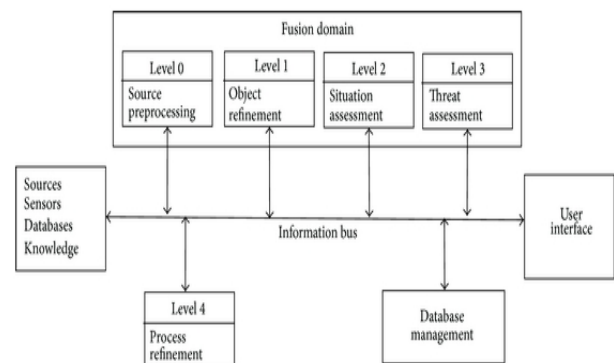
Fusion domain

Level 0
Source preprocessing

Level 1
Object refinement

Level 2
Situation assessment

Level 3
Threat assessment

Sources
Sensors
Databases
Knowledge

Information bus

User interface

Level 4
Process refinement

Database management